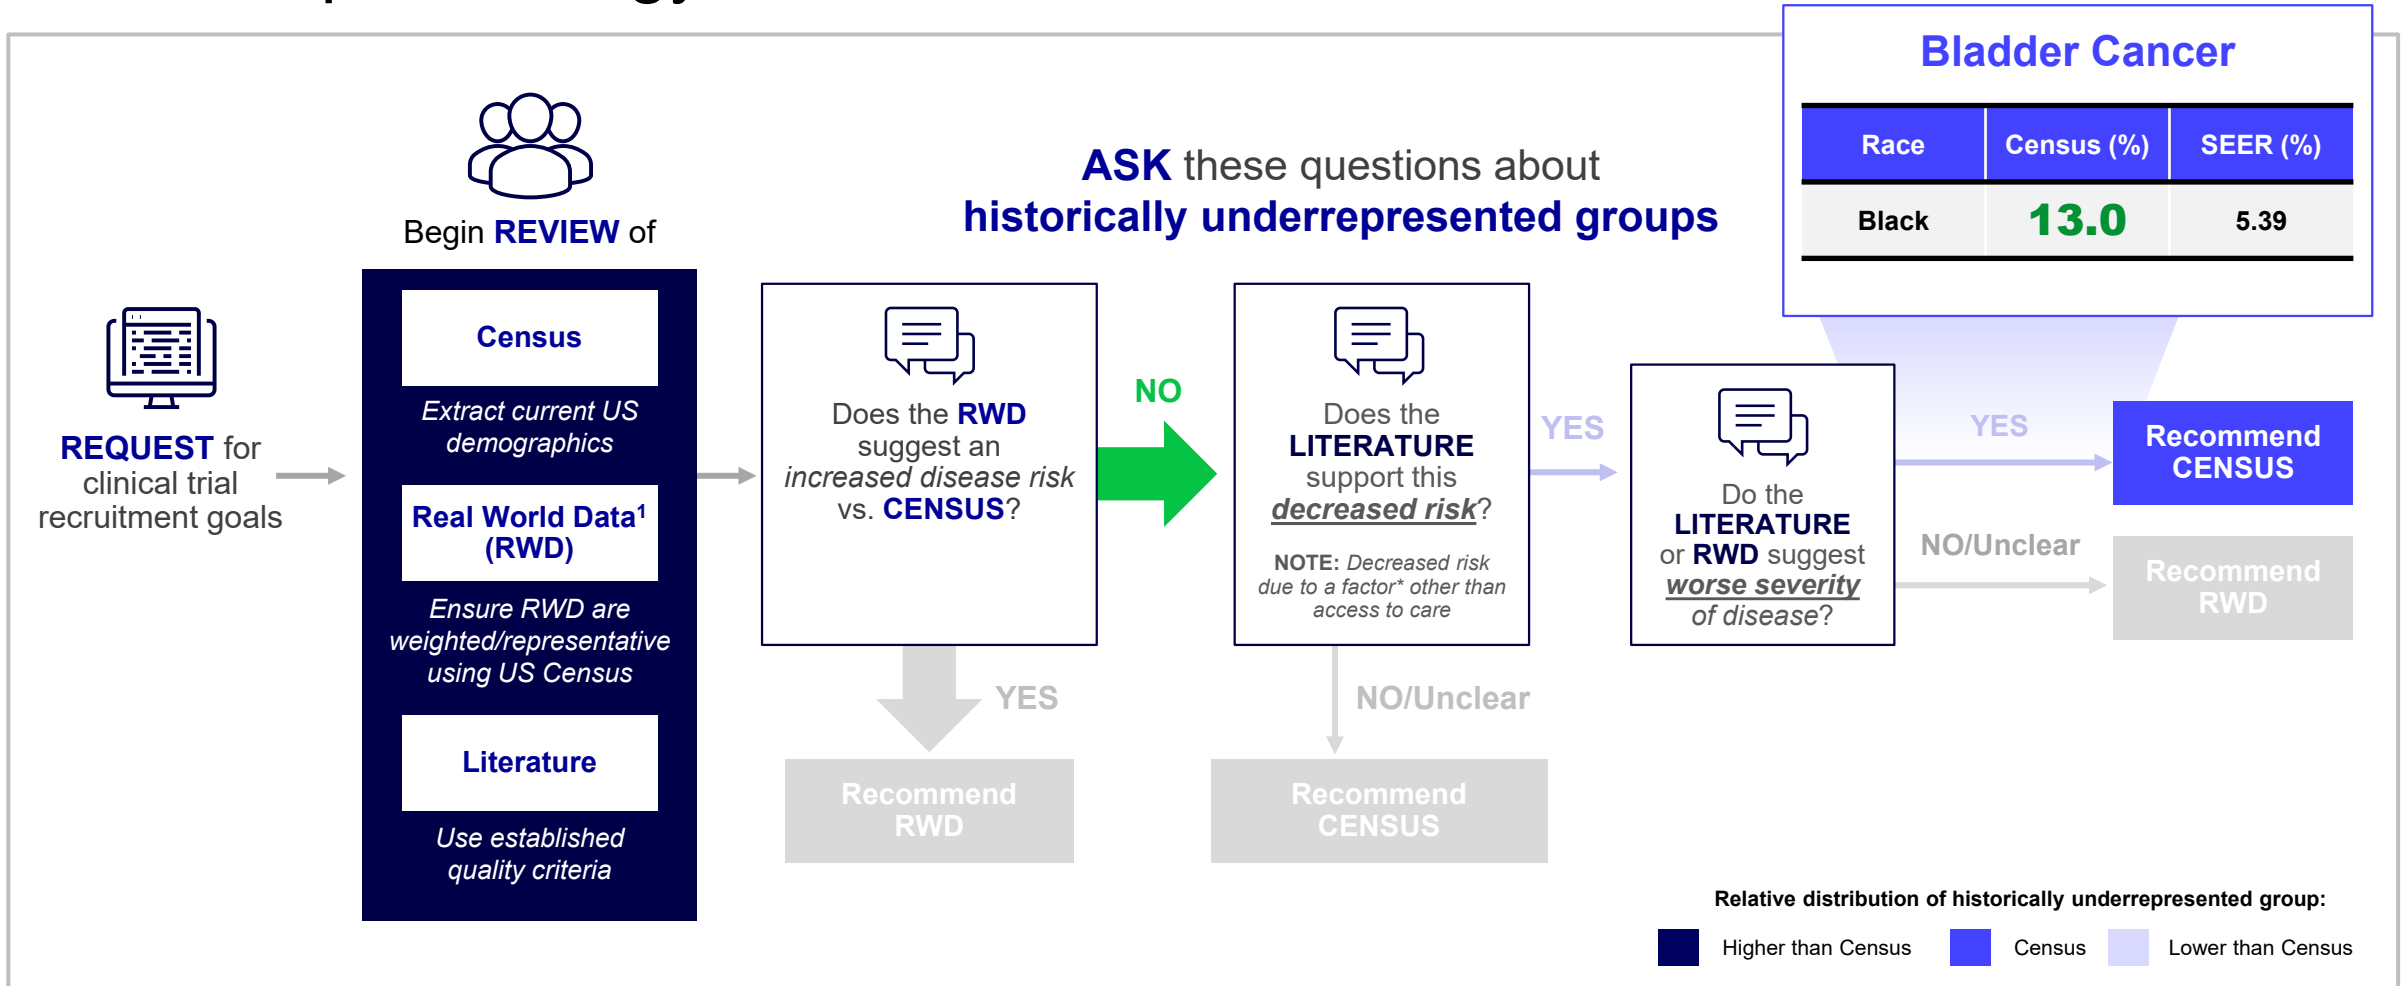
REQUEST for clinical trial recruitment goals

Begin REVIEW of

Census

Extract current US demographics

Real World Data$^1$ (RWD)

Ensure RWD are weighted/representative using US Census

Literature

Use established quality criteria

ASK these questions about historically underrepresented groups

Does the RWD suggest an increased disease risk vs. CENSUS?

YES

Recommend RWD

NO

Does the LITERATURE support this decreased risk?

NOTE: Decreased risk due to a factor* other than access to care

NO/Unclear

Recommend CENSUS

YES

Do the LITERATURE or RWD suggest worse severity of disease?

YES

Recommend CENSUS

NO/Unclear

Recommend RWD

Bladder Cancer

| Race | Census (%) | SEER (%) |
|---|---|---|
| Black | 13.0 | 5.39 |

Relative distribution of historically underrepresented group:

Higher than Census
Census
Lower than Census